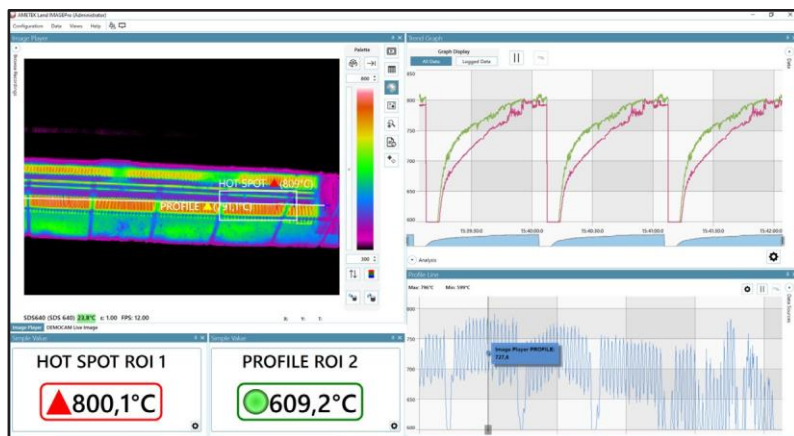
AMETEK Land IMAGEPro (Administrator)
Configuration Data Views Help

Image Player
Palette
800
HOT SPOT ▲ (809°C)
PROFILE ▲ ([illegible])
300
SDS640 (SDS 640) 23.8°C ε: 1.00 FPS: 12.00
Image Player DEMOCAM Live Image

Trend Graph
Graph Display
All Data Logged Data
800
750
700
650
600
15:39:30.0 15:40:00.0 15:40:30.0 15:41:00.0 15:41:30.0 15:42:00.0
Analysis

Profile Line
Max: 796°C Min: 599°C
800
750
700
650
600
Image Player PROFILE
727.4

Simple Value
HOT SPOT ROI 1
800,1°C

Simple Value
PROFILE ROI 2
609,2°C